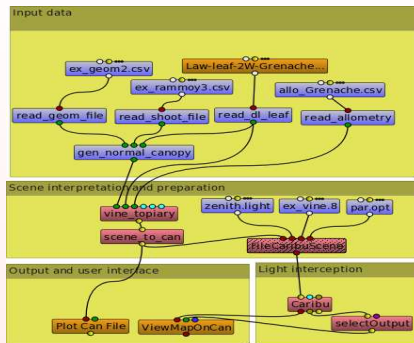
Input data

ex_geom2.csv

Law-leaf-2W-Grenache...

ex_rammoy3.csv

allo_Grenache.csv

read_geom_file

read_shoot_file

read_dl_leaf

read_allometry

gen_normal_canopy

Scene interpretation and preparation

vine_topiary

zenith_light

ex_vine.8

par.opt

scene_to_can

fileCaribuScene

Output and user interface

Light interception

Caribu

Plot Can File

ViewMapOnCan

selectOutput